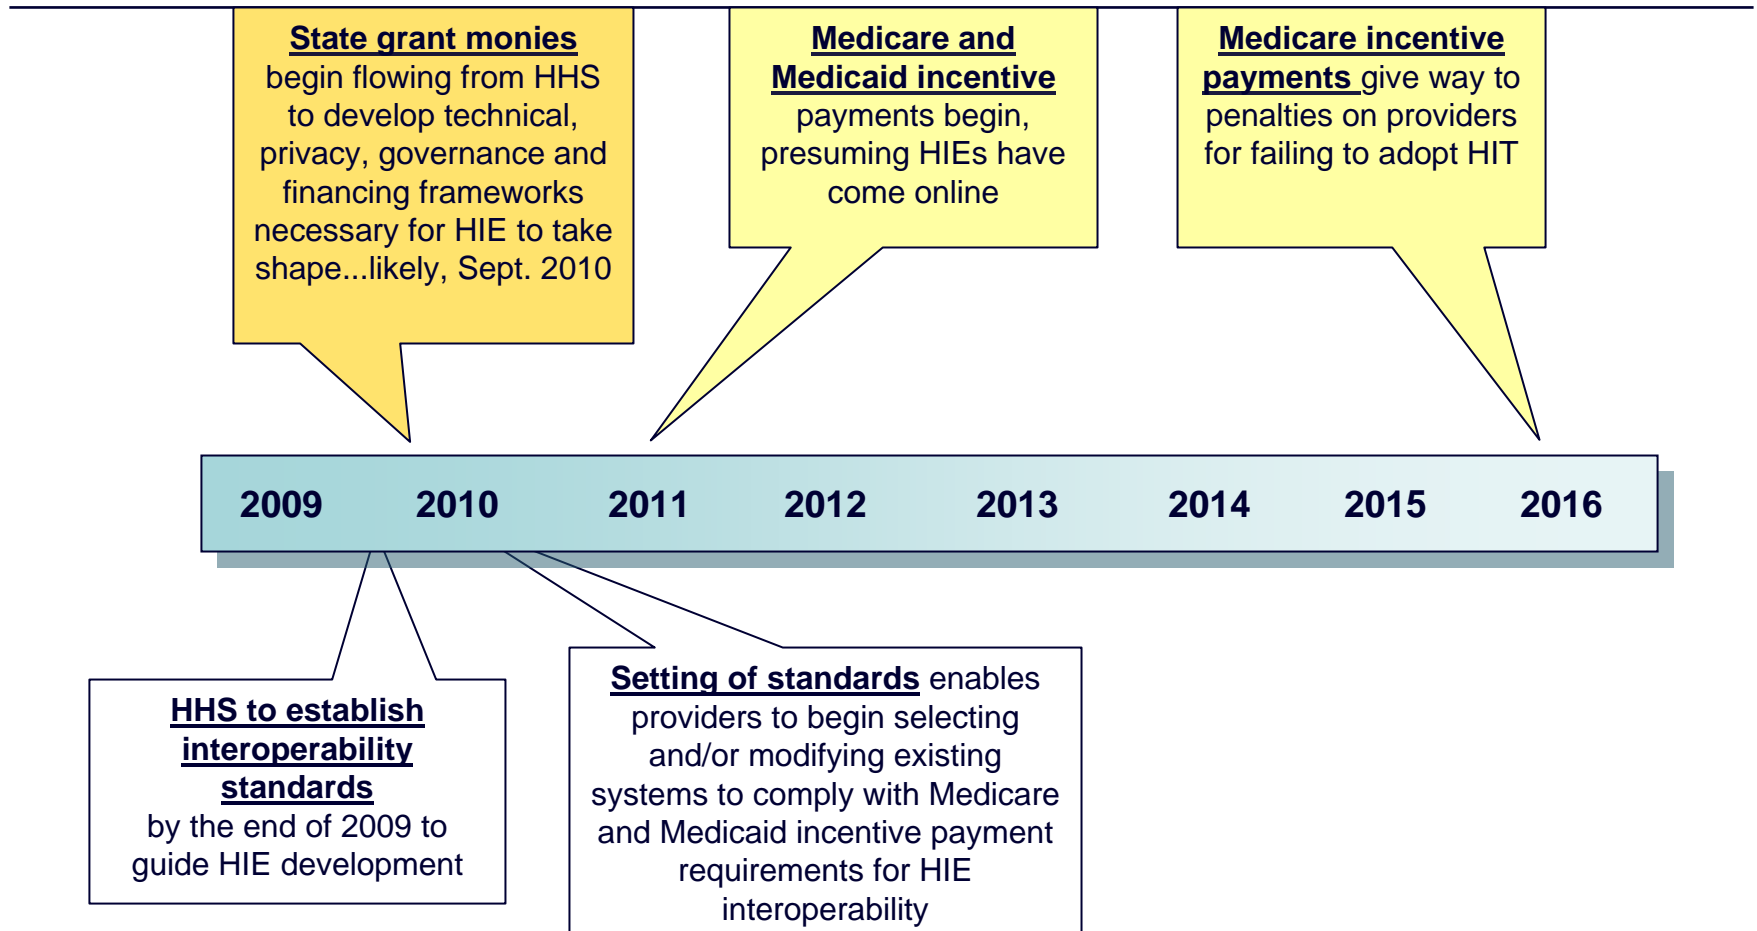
State grant monies begin flowing from HHS to develop technical, privacy, governance and financing frameworks necessary for HIE to take shape...likely, Sept. 2010

Medicare and Medicaid incentive payments begin, presuming HIEs have come online

Medicare incentive payments give way to penalties on providers for failing to adopt HIT

2009 2010 2011 2012 2013 2014 2015 2016

HHS to establish interoperability standards by the end of 2009 to guide HIE development

Setting of standards enables providers to begin selecting and/or modifying existing systems to comply with Medicare and Medicaid incentive payment requirements for HIE interoperability